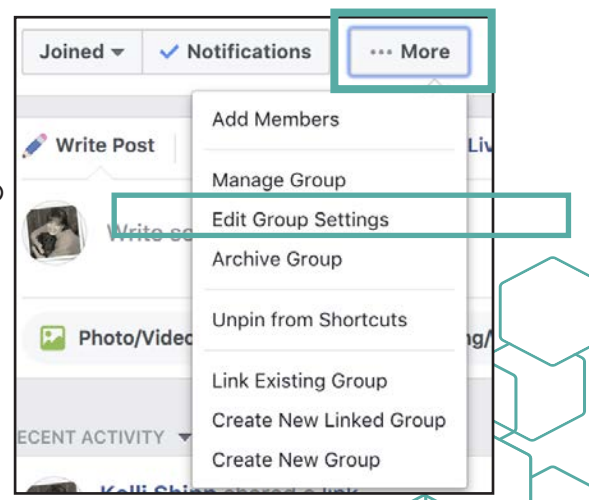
Joined
Notifications
··· More
Write Post
Liv
Write so
Photo/Vide
ng/
ECENT ACTIVITY
Kelli Shinn shared a link

Add Members

Manage Group
Edit Group Settings
Archive Group

Unpin from Shortcuts

Link Existing Group
Create New Linked Group
Create New Group